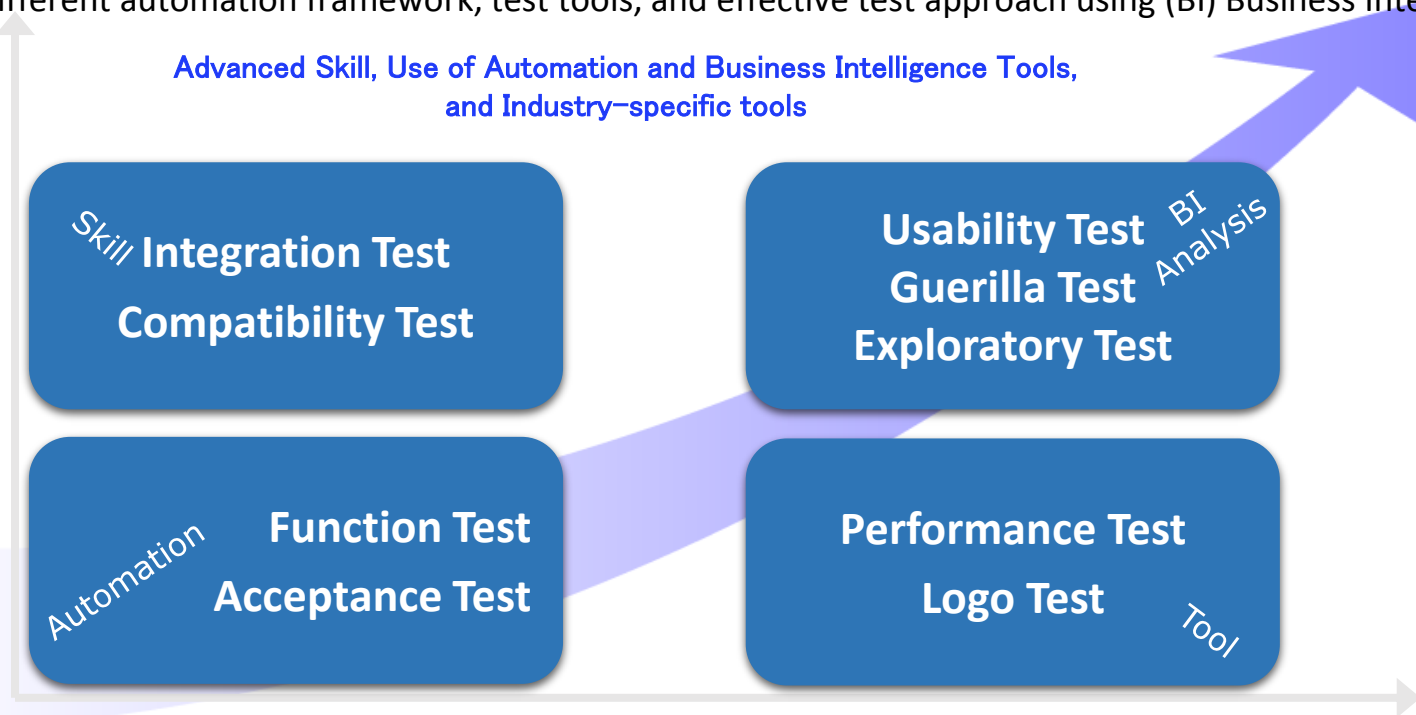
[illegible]ifferent automation framework, test tools, and effective test approach using (BI) Business Inte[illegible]

Advanced Skill, Use of Automation and Business Intelligence Tools, and Industry-specific tools

Skill Integration Test
Compatibility Test

Usability Test
Guerilla Test
Exploratory Test
BI Analysis

Automation Function Test
Acceptance Test

Performance Test
Logo Test
Tool